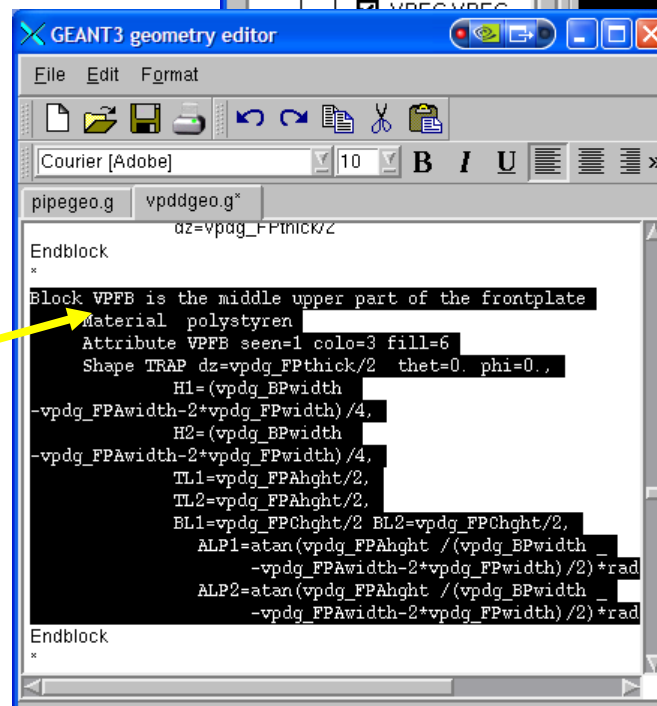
GEANT3 geometry editor

File Edit Format

Courier [Adobe] 10 B I U

pipegeo.g vpddgeo.g*

dz=vpdg_FPthick/2
Endblock
*
Block VPFB is the middle upper part of the frontplate
Material polystyren
Attribute VPFB seen=1 colo=3 fill=6
Shape TRAP dz=vpdg_FPthick/2 thet=0. phi=0.,
H1=(vpdg_BPwidth
-vpdg_FPAwidth-2*vpdg_FPwidth)/4,
H2=(vpdg_BPwidth
-vpdg_FPAwidth-2*vpdg_FPwidth)/4,
TL1=vpdg_FPAhght/2,
TL2=vpdg_FPAhght/2,
BL1=vpdg_FPChght/2 BL2=vpdg_FPChght/2,
ALP1=atan(vpdg_FPAhght /(vpdg_BPwidth _
-vpdg_FPAwidth-2*vpdg_FPwidth)/2)*rad
ALP2=atan(vpdg_FPAhght /(vpdg_BPwidth _
-vpdg_FPAwidth-2*vpdg_FPwidth)/2)*rad
Endblock
*